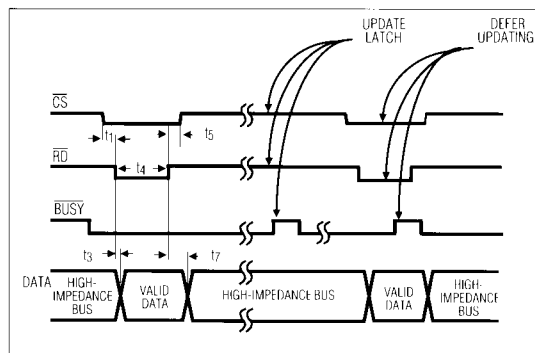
UPDATE LATCH

DEFER UPDATING

$\overline{CS}$

$t_1$

$t_5$

$\overline{RD}$

$t_4$

$\overline{BUSY}$

$t_3$

$t_7$

DATA

HIGH-IMPEDANCE BUS

VALID DATA

HIGH-IMPEDANCE BUS

VALID DATA

HIGH-IMPEDANCE BUS